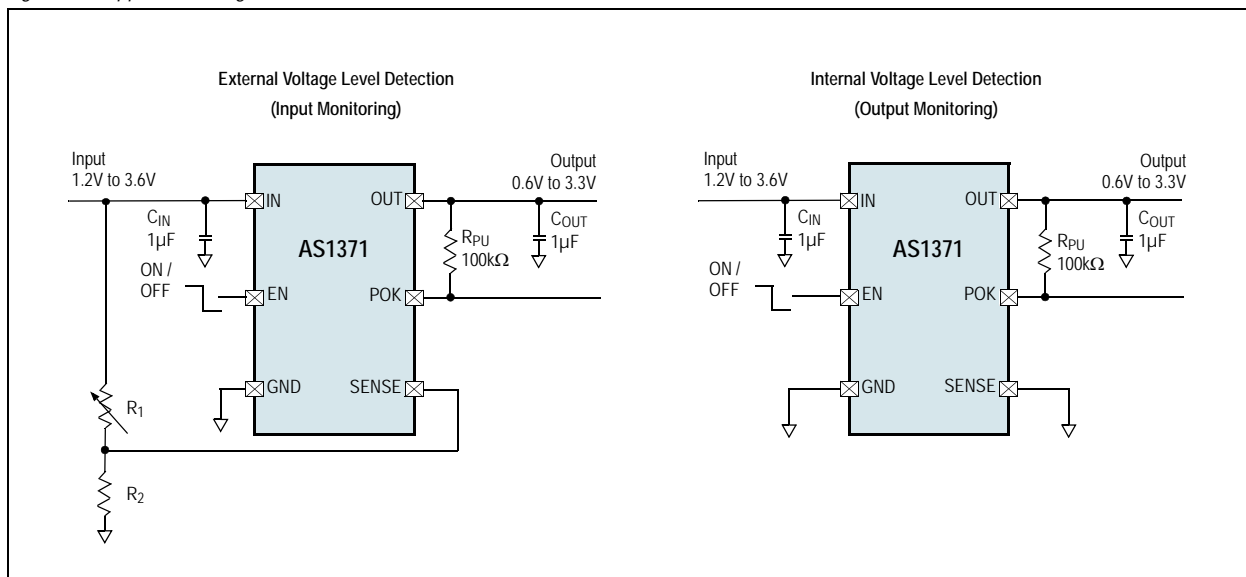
External Voltage Level Detection
(Input Monitoring)

Input
1.2V to 3.6V

$C_{IN}$
1µF

ON /
OFF

IN
EN
GND

AS1371

OUT
POK
SENSE

Output
0.6V to 3.3V

$R_{PU}$
100kΩ

$C_{OUT}$
1µF

$R_1$

$R_2$

Internal Voltage Level Detection
(Output Monitoring)

Input
1.2V to 3.6V

$C_{IN}$
1µF

ON /
OFF

IN
EN
GND

AS1371

OUT
POK
SENSE

Output
0.6V to 3.3V

$R_{PU}$
100kΩ

$C_{OUT}$
1µF